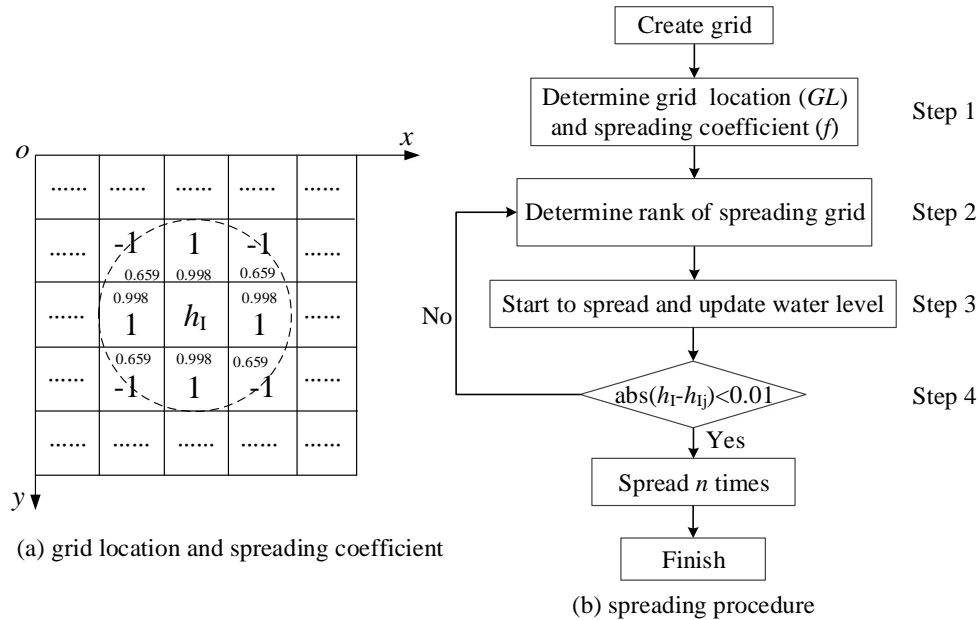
$o$ $x$ $y$

| ...... | ...... | ...... | ...... | ...... |
|---|---|---|---|---|
| ...... | -1 0.659 | 1 0.998 | -1 0.659 | ...... |
| ...... | 0.998 1 | $h_I$ | 0.998 1 | ...... |
| ...... | 0.659 -1 | 0.998 1 | 0.659 -1 | ...... |
| ...... | ...... | ...... | ...... | ...... |

(a) grid location and spreading coefficient

Create grid

Determine grid location (*GL*) and spreading coefficient (*f*) Step 1

Determine rank of spreading grid Step 2

Start to spread and update water level Step 3

No

abs($h_I$-$h_{Ij}$)<0.01 Step 4

Yes

Spread *n* times

Finish

(b) spreading procedure